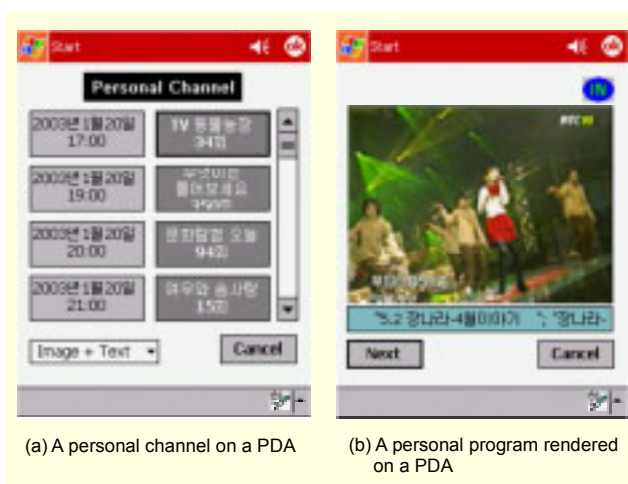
Start

ok

Personal Channel

2003년 1월20일 17:00

TV 동물농장 34회

2003년 1월20일 19:00

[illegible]

2003년 1월20일 20:00

문화탐험 오늘 94회

2003년 1월20일 21:00

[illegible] 15회

Image + Text

Cancel

Start

ok

IN

MBC

'5.2 강나라-4월이야기 ', '강나라-

Next

Cancel

(a) A personal channel on a PDA

(b) A personal program rendered on a PDA